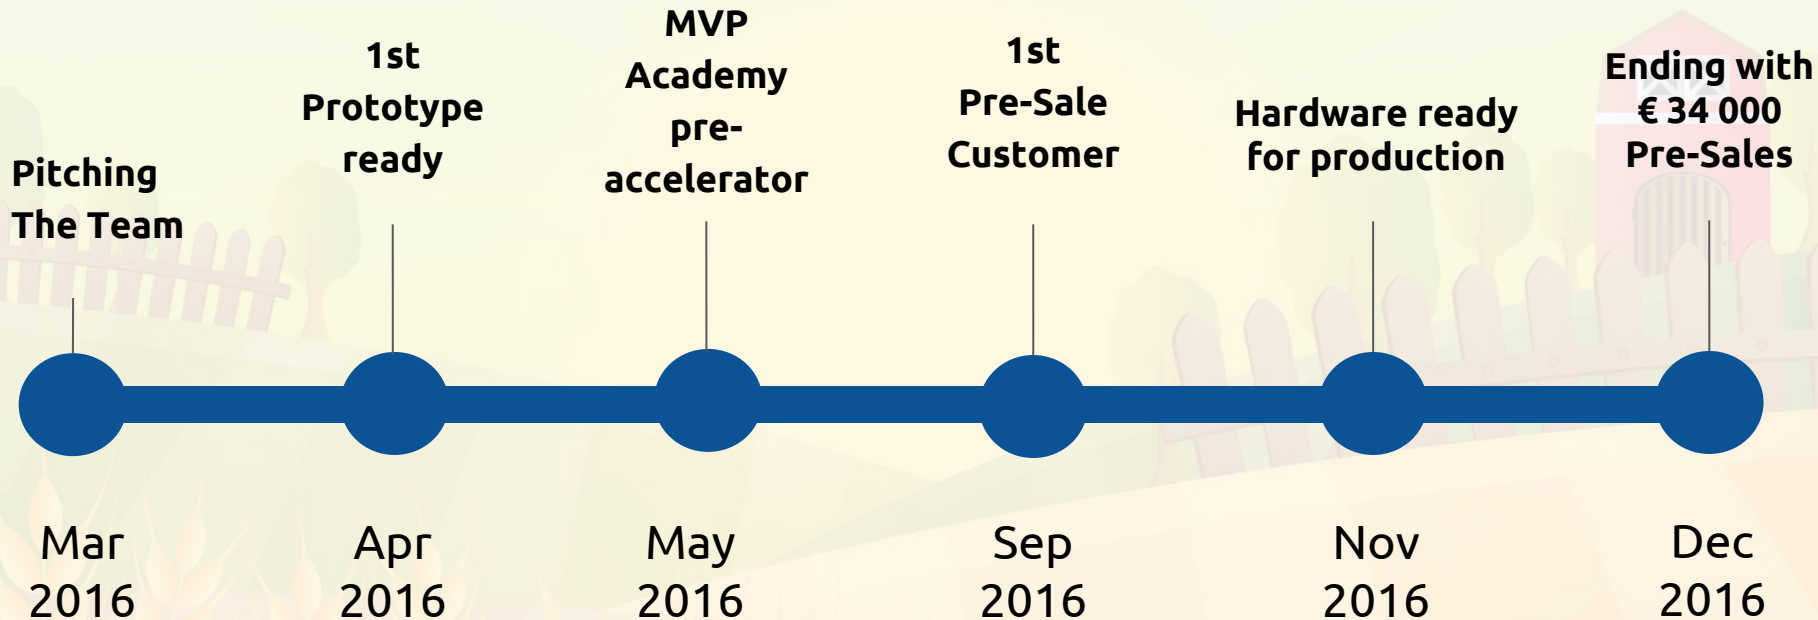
Pitching The Team

1st Prototype ready

MVP Academy pre-accelerator

1st Pre-Sale Customer

Hardware ready for production

Ending with € 34 000 Pre-Sales

Mar 2016

Apr 2016

May 2016

Sep 2016

Nov 2016

Dec 2016